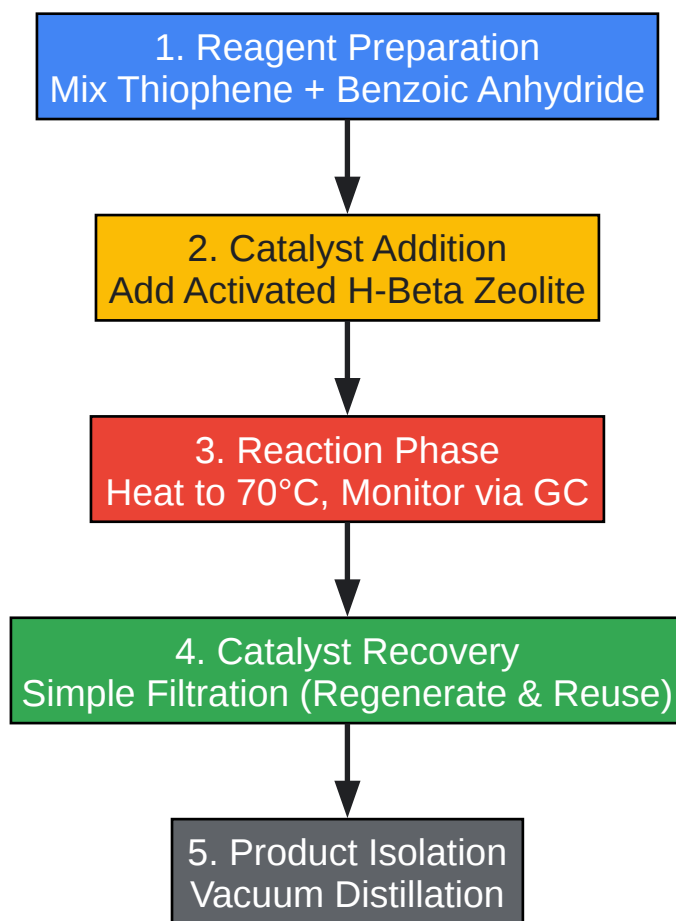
1. Reagent Preparation
Mix Thiophene + Benzoic Anhydride

2. Catalyst Addition
Add Activated H-Beta Zeolite

3. Reaction Phase
Heat to 70°C, Monitor via GC

4. Catalyst Recovery
Simple Filtration (Regenerate & Reuse)

5. Product Isolation
Vacuum Distillation